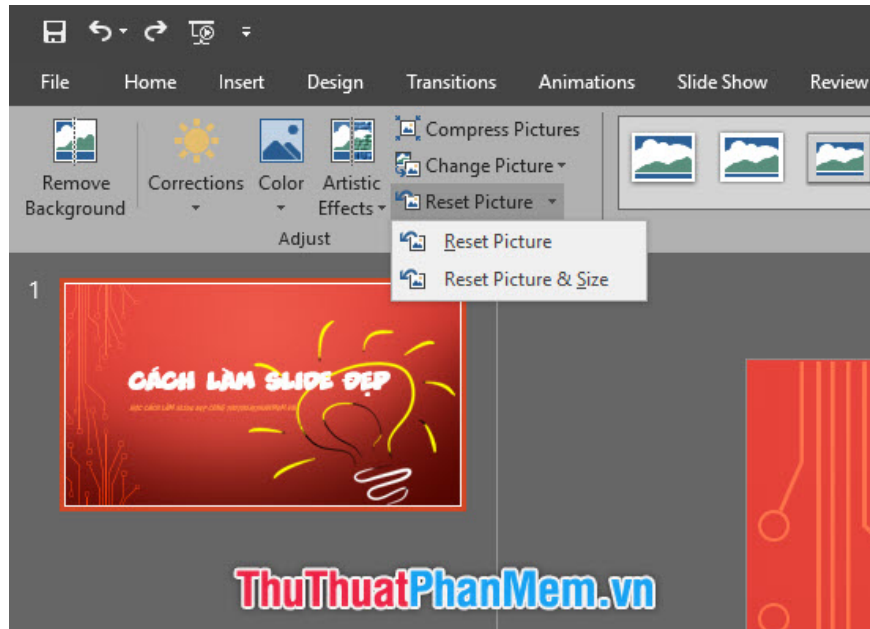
File Home Insert Design Transitions Animations Slide Show Review

Remove Background

Corrections

Color

Artistic Effects

Compress Pictures

Change Picture

Reset Picture

Adjust

Reset Picture

Reset Picture & Size

1

CÁCH LÀM SLIDE ĐẸP

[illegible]

ThuThuatPhanMem.vn